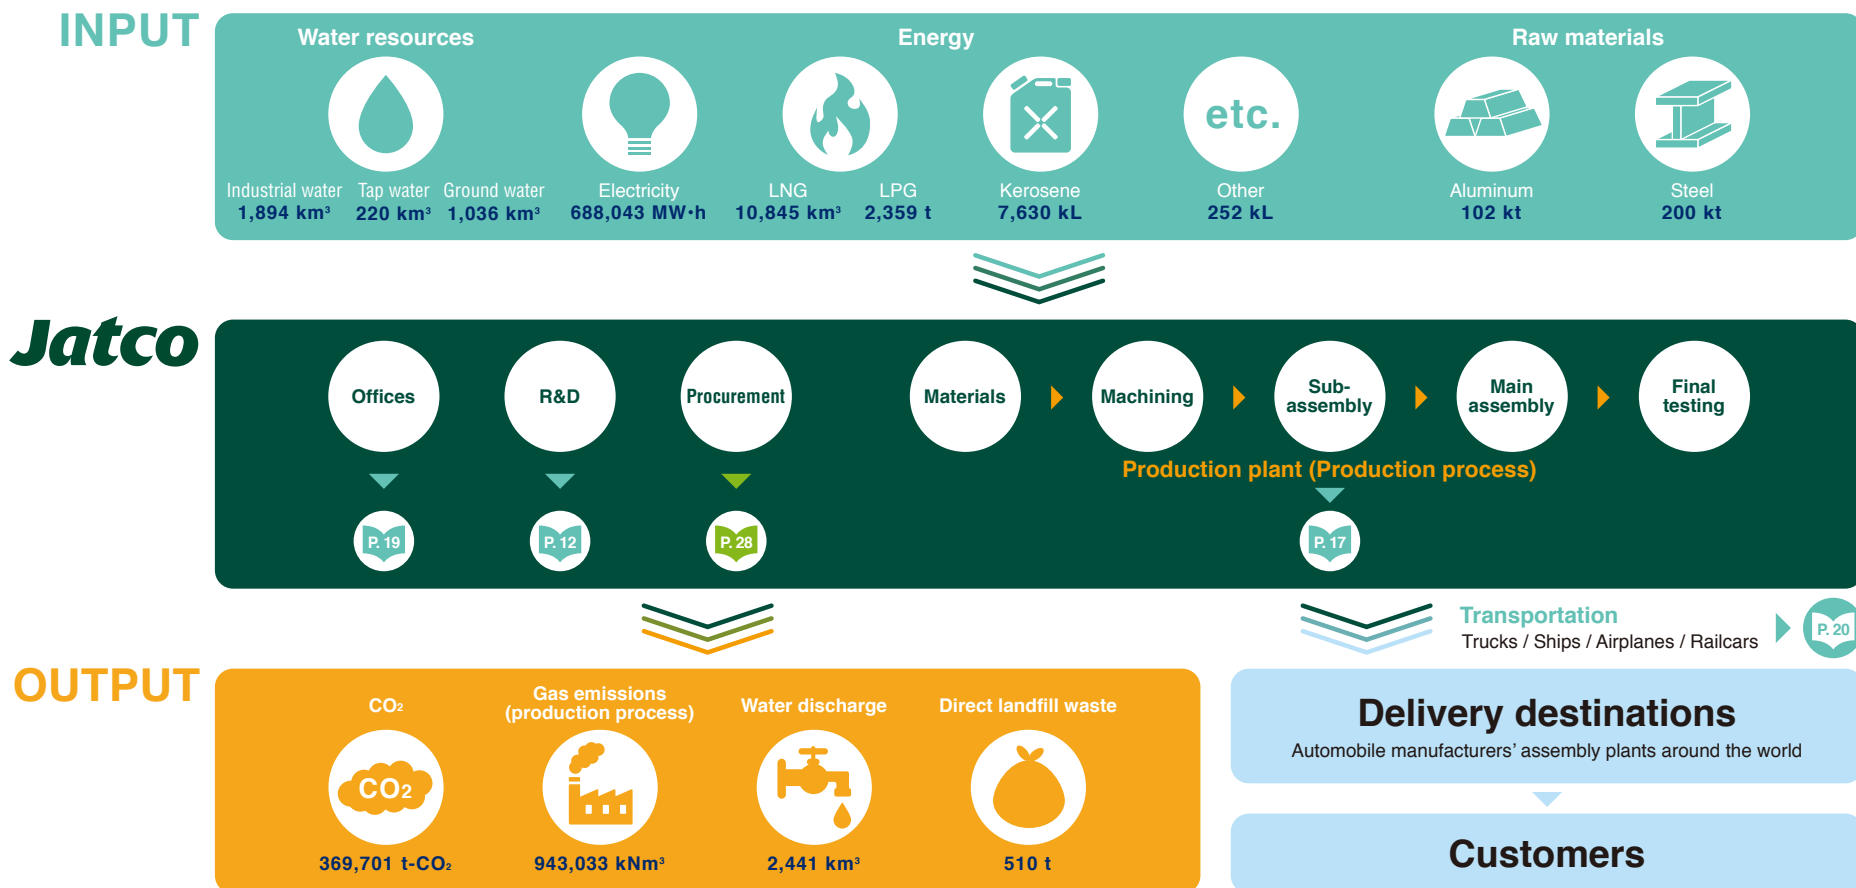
INPUT

Water resources

Energy

Raw materials

Industrial water
1,894 km³

Tap water
220 km³

Ground water
1,036 km³

Electricity
688,043 MW·h

LNG
10,845 km³

LPG
2,359 t

Kerosene
7,630 kL

etc.

Other
252 kL

Aluminum
102 kt

Steel
200 kt

Jatco

Offices

R&D

Procurement

Materials

Machining

Sub-assembly

Main assembly

Final testing

Production plant (Production process)

P. 19

P. 12

P. 28

P. 17

Transportation
Trucks / Ships / Airplanes / Railcars

P. 20

OUTPUT

$CO_2$

Gas emissions (production process)

Water discharge

Direct landfill waste

$CO_2$

369,701 t-$CO_2$

943,033 kNm³

2,441 km³

510 t

Delivery destinations
Automobile manufacturers' assembly plants around the world

Customers